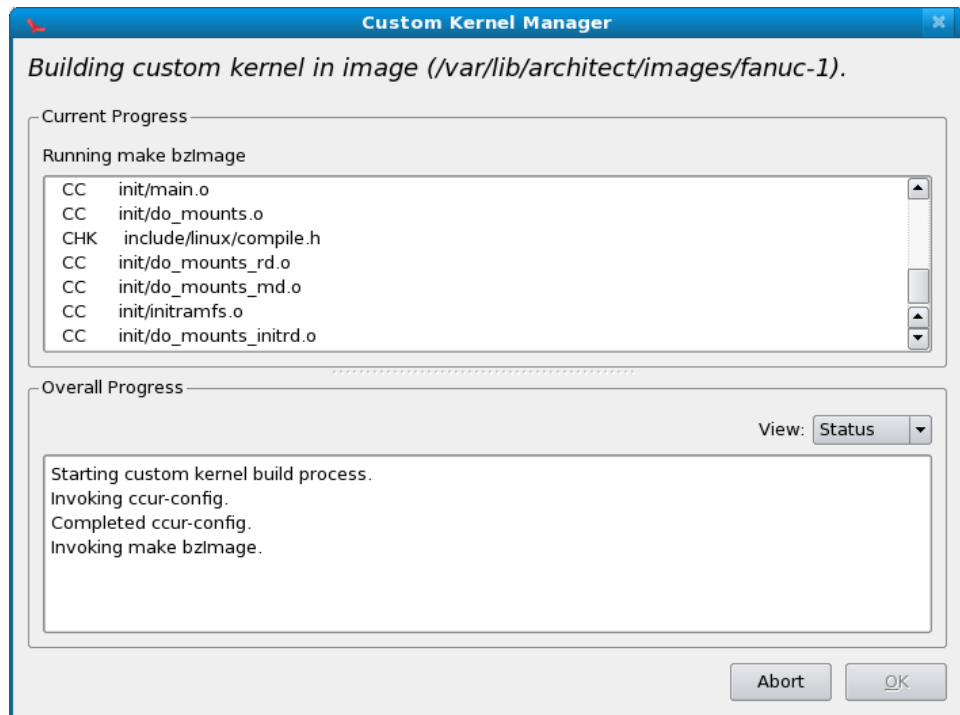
Custom Kernel Manager

Building custom kernel in image (/var/lib/architect/images/fanuc-1).

Current Progress

Running make bzImage

CC init/main.o
CC init/do_mounts.o
CHK include/linux/compile.h
CC init/do_mounts_rd.o
CC init/do_mounts_md.o
CC init/initramfs.o
CC init/do_mounts_initrd.o

Overall Progress

View: Status

Starting custom kernel build process.
Invoking ccur-config.
Completed ccur-config.
Invoking make bzImage.

Abort OK